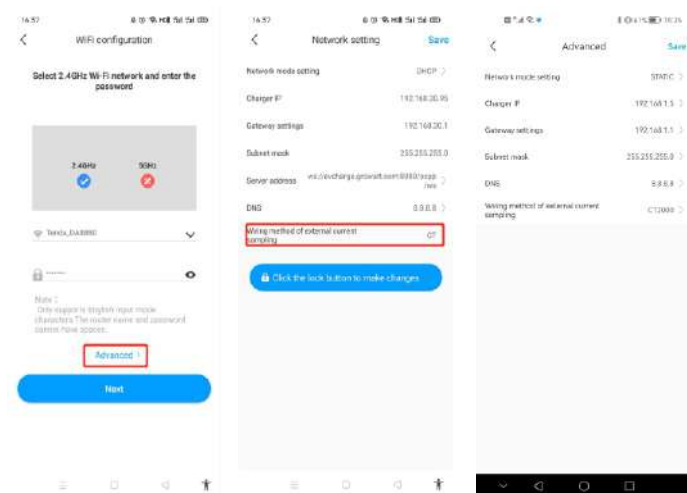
16:57

WiFi configuration

Select 2.4GHz Wi-Fi network and enter the password

2.4GHz

5GHz

Tenda_DA8880

Note：
Only support is English input mode characters The router name and password cannot have spaces.

Advanced

Next

16:57

Network setting

Save

Network mode setting DHCP

Charger IP 192.168.20.95

Gateway settings 192.168.20.1

Subnet mask 255.255.255.0

Server address ws://evcharge.growatt.com:8080/ocpp/ws

DNS 8.8.8.8

Wiring method of external current sampling CT

Click the lock button to make changes

Advanced

Save

Network mode setting STATIC

Charger IP 192.168.1.5

Gateway settings 192.168.1.1

Subnet mask 255.255.255.0

DNS 8.8.8.8

Wiring method of external current sampling CT2000